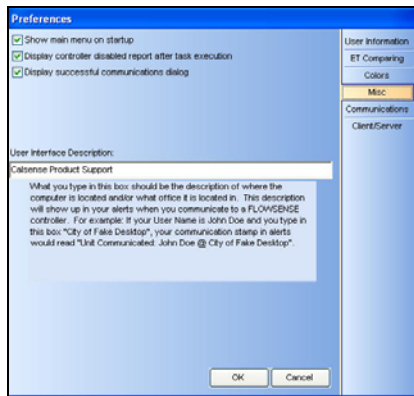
Preferences

Show main menu on startup

Display controller disabled report after task execution

Display successful communications dialog

User Interface Description:

Calsense Product Support

What you type in this box should be the description of where the computer is located and/or what office it is located in. This description will show up in your alerts when you communicate to a FLOWSENSE controller. For example: If your User Name is John Doe and you type in this box "City of Fake Desktop", your communication stamp in alerts would read "Unit Communicated: John Doe @ City of Fake Desktop".

OK

Cancel

User Information

ET Comparing

Colors

Misc

Communications

Client/Server